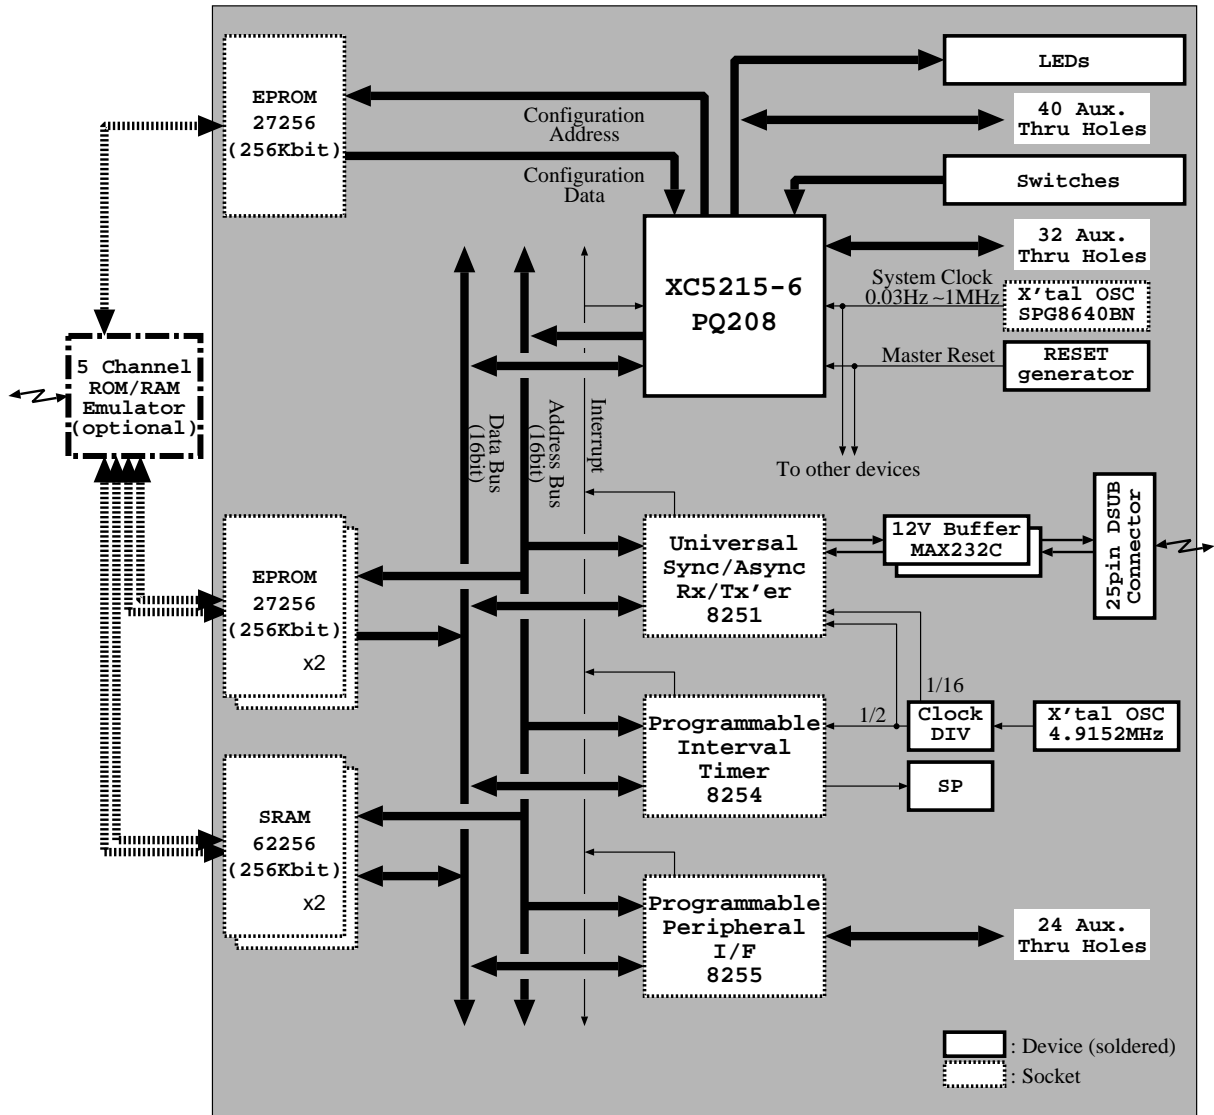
EPROM
27256
(256Kbit)

Configuration
Address

Configuration
Data

LEDs

40 Aux.
Thru Holes

Switches

32 Aux.
Thru Holes

XC5215-6
PQ208

System Clock
0.03Hz ~1MHz

X'tal OSC
SPG8640BN

Master Reset

RESET
generator

To other devices

5 Channel
ROM/RAM
Emulator
(optional)

Data Bus
(16bit)

Address Bus
(16bit)

Interrupt

Universal
Sync/Async
Rx/Tx'er
8251

12V Buffer
MAX232C

25pin DSUB
Connector

EPROM
27256
(256Kbit)
x2

1/16

1/2

Clock
DIV

X'tal OSC
4.9152MHz

Programmable
Interval
Timer
8254

SP

SRAM
62256
(256Kbit)
x2

Programmable
Peripheral
I/F
8255

24 Aux.
Thru Holes

: Device (soldered)
: Socket